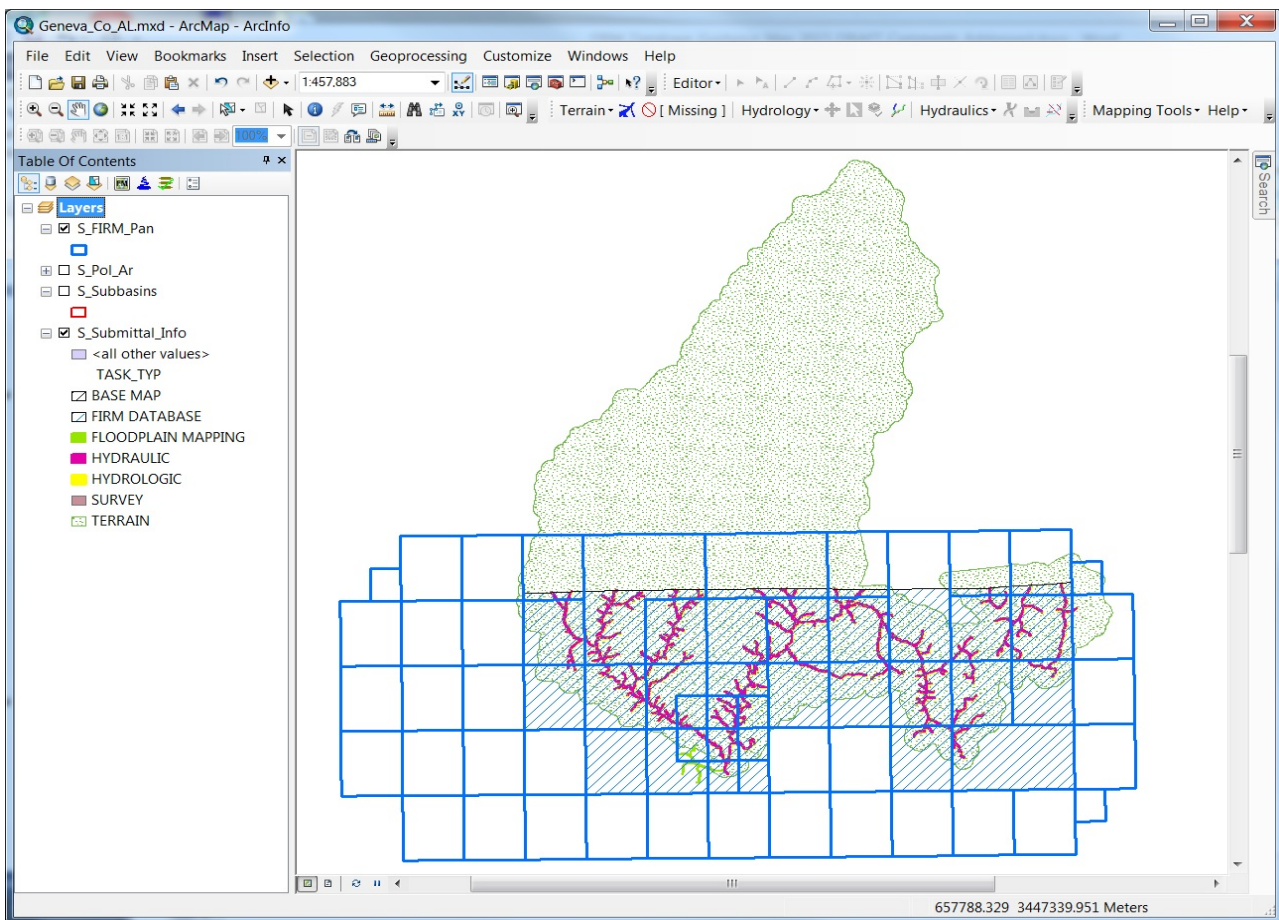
Geneva_Co_AL.mxd - ArcMap - ArcInfo

File Edit View Bookmarks Insert Selection Geoprocessing Customize Windows Help

1:457,883

Editor▾

Terrain▾ [ Missing ] Hydrology▾ Hydraulics▾ Mapping Tools▾ Help▾

100%

Table Of Contents

Layers
S_FIRM_Pan
S_Pol_Ar
S_Subbasins
S_Submittal_Info
<all other values>
TASK_TYP
BASE MAP
FIRM DATABASE
FLOODPLAIN MAPPING
HYDRAULIC
HYDROLOGIC
SURVEY
TERRAIN

Search

657788.329 3447339.951 Meters